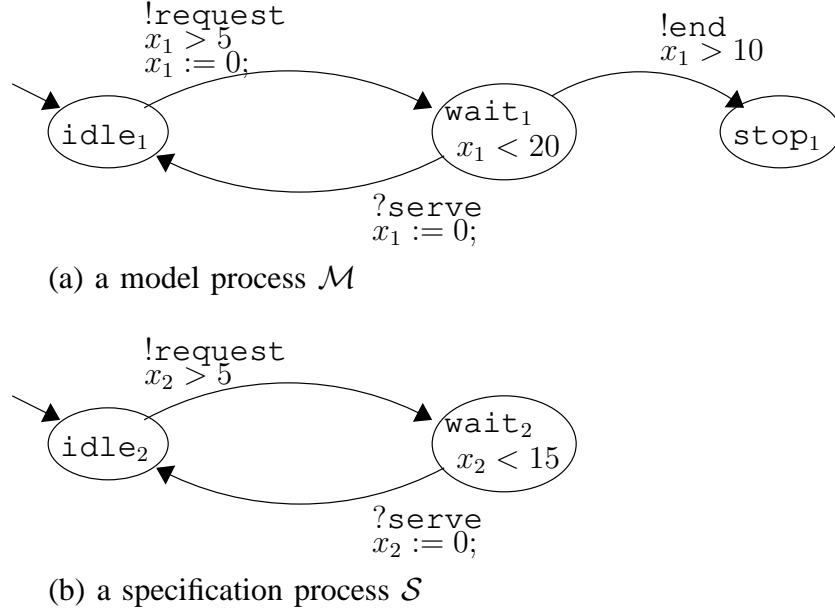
!request
$x_1 > 5$
$x_1 := 0;$

!end
$x_1 > 10$

idle$_1$

wait$_1$
$x_1 < 20$

stop$_1$

?serve
$x_1 := 0;$

(a) a model process $\mathcal{M}$

!request
$x_2 > 5$

idle$_2$

wait$_2$
$x_2 < 15$

?serve
$x_2 := 0;$

(b) a specification process $\mathcal{S}$